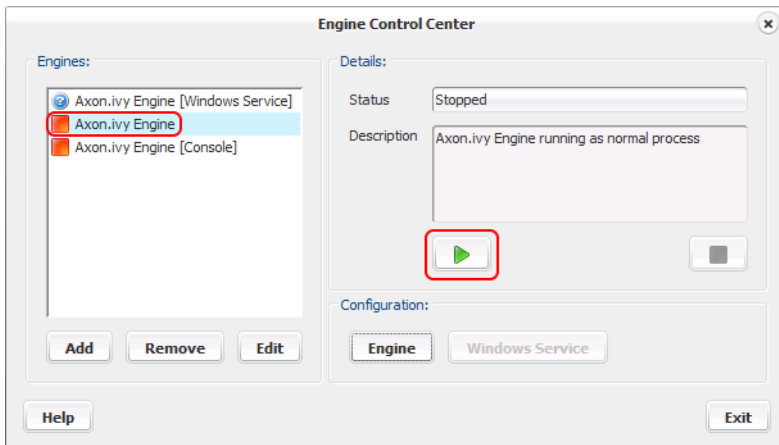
Engine Control Center

Engines:

Axon.ivy Engine [Windows Service]
Axon.ivy Engine
Axon.ivy Engine [Console]

Add
Remove
Edit

Details:

Status
Stopped

Description
Axon.ivy Engine running as normal process

Configuration:

Engine
Windows Service

Help
Exit